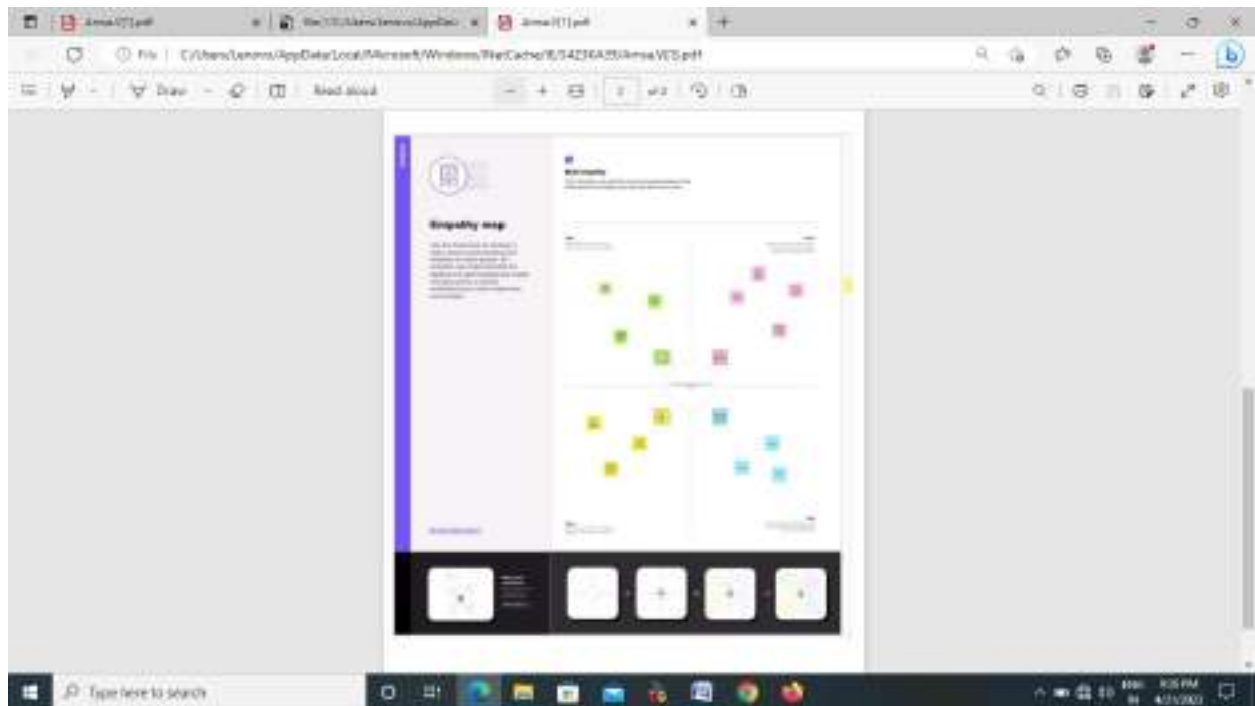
Amna (1).pdf
file:///C:/Users/Lenovo/AppData/...
Amna (1).pdf
File | C:/Users/Lenovo/AppData/Local/Microsoft/Windows/INetCache/IE/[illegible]/Amna.VES.pdf
Draw
Read aloud
2 of 2
Empathy map
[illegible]
Type here to search
9:35 PM
4/21/2023